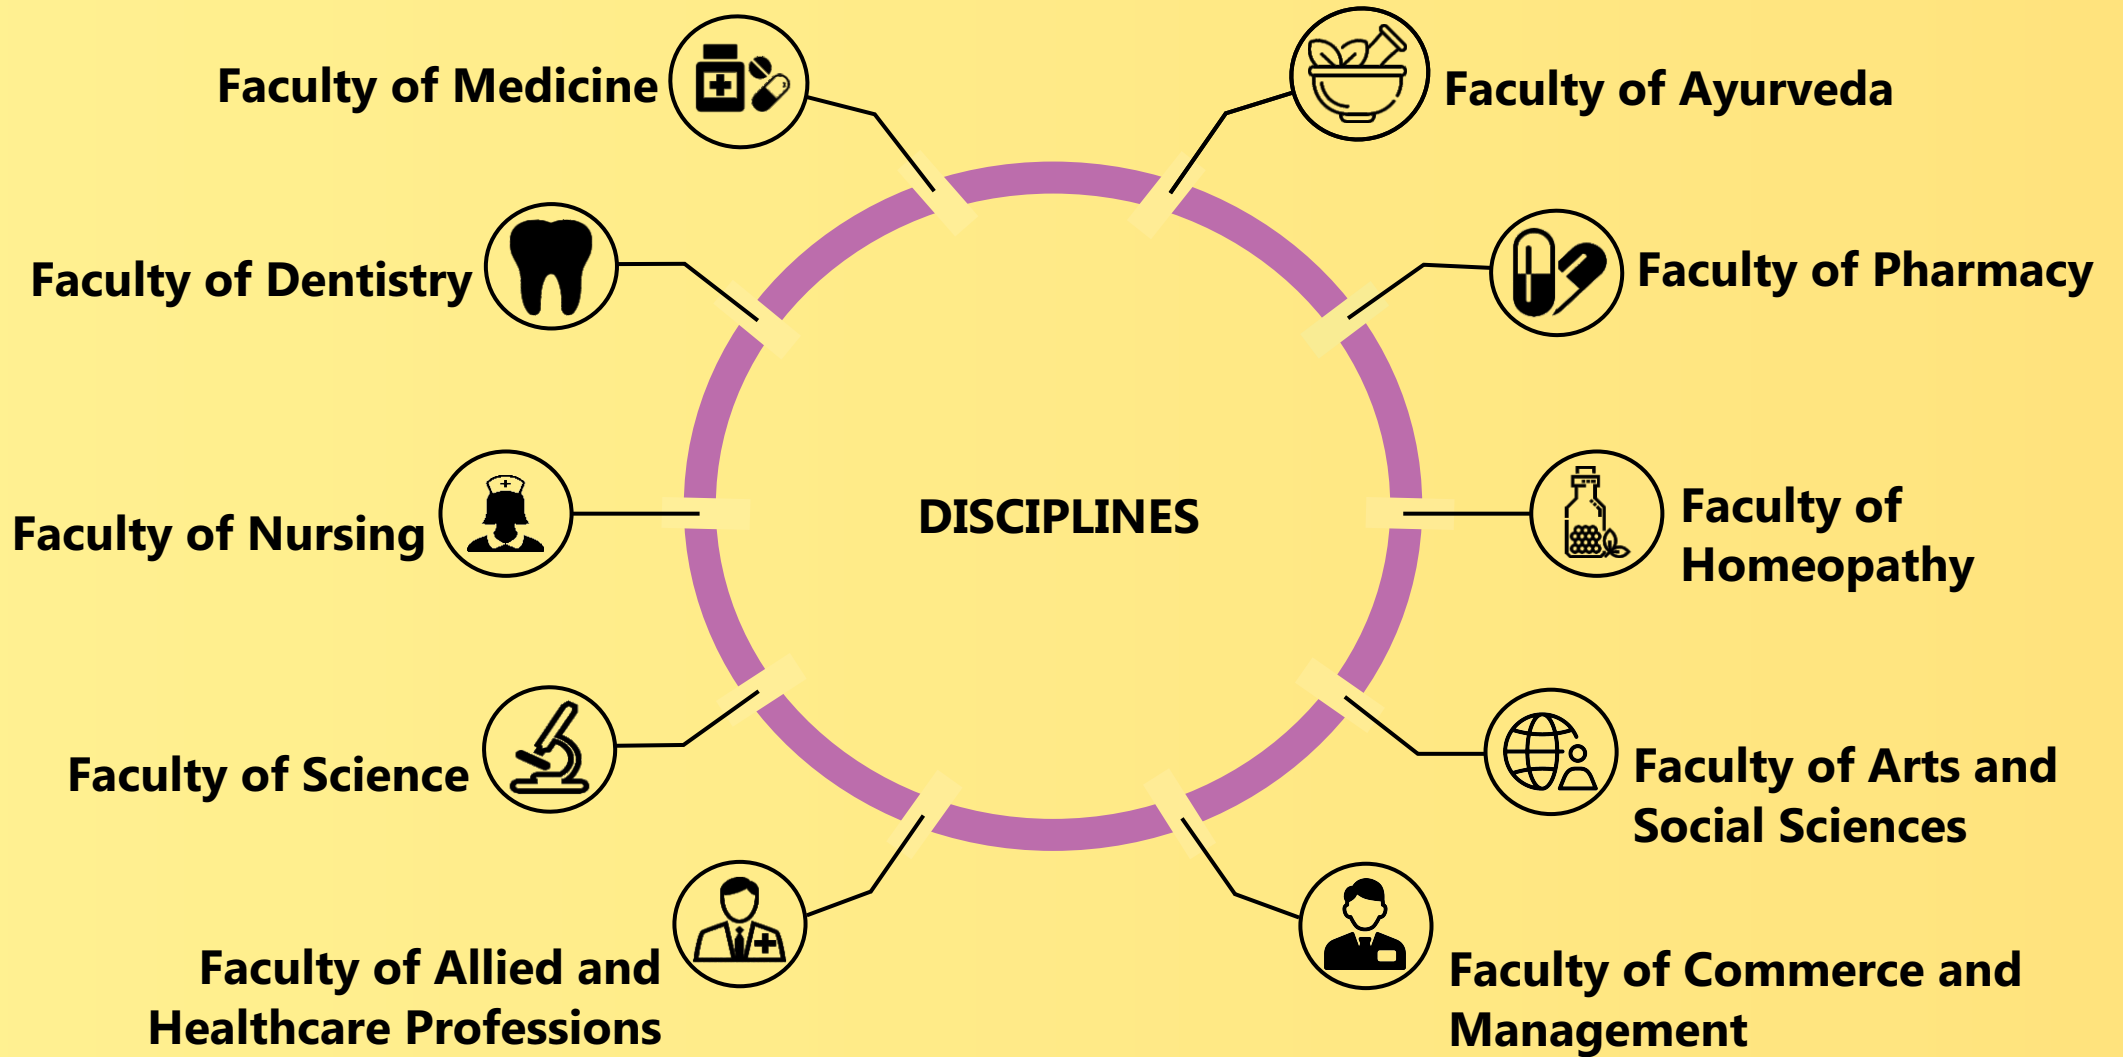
Faculty of Medicine

Faculty of Ayurveda

Faculty of Dentistry

Faculty of Pharmacy

DISCIPLINES

Faculty of Nursing

Faculty of Homeopathy

Faculty of Science

Faculty of Arts and Social Sciences

Faculty of Allied and Healthcare Professions

Faculty of Commerce and Management